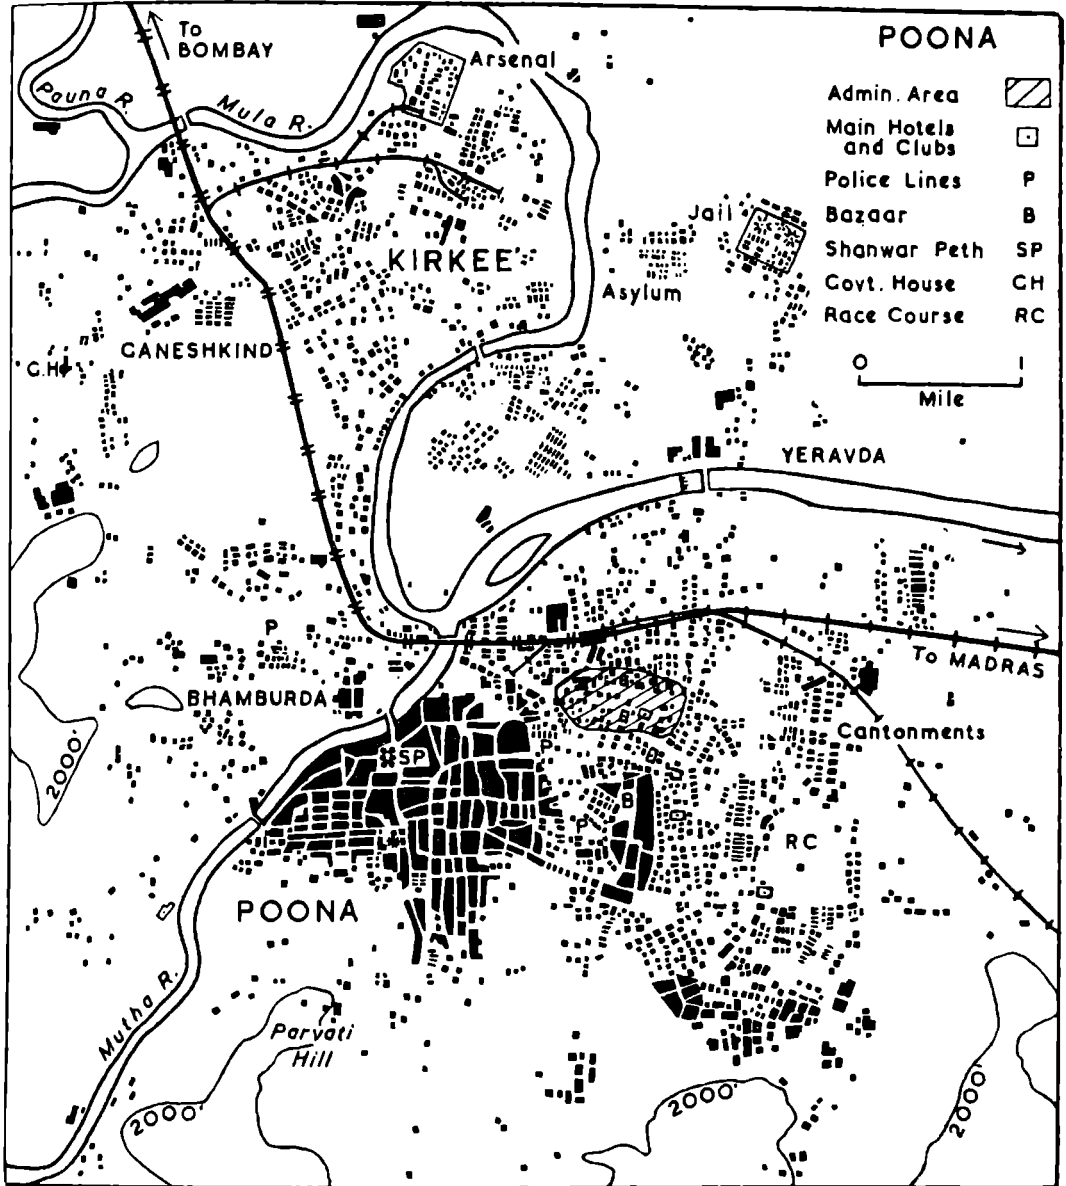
POONA

| | |
|---|---|
| Admin. Area | |
| Main Hotels and Clubs | |
| Police Lines | P |
| Bazaar | B |
| Shanwar Peth | SP |
| Govt. House | GH |
| Race Course | RC |

0 1
Mile

To BOMBAY
Pauna R.
Mula R.
Arsenal
KIRKEE
Jail
Asylum
GANESHKIND
G.H.
YERAVDA
P
To MADRAS
BHAMBURDA
Cantonments
SP
P
B
P
B
RC
2000
POONA
Mutha R.
Parvati Hill
2000
2000
2000